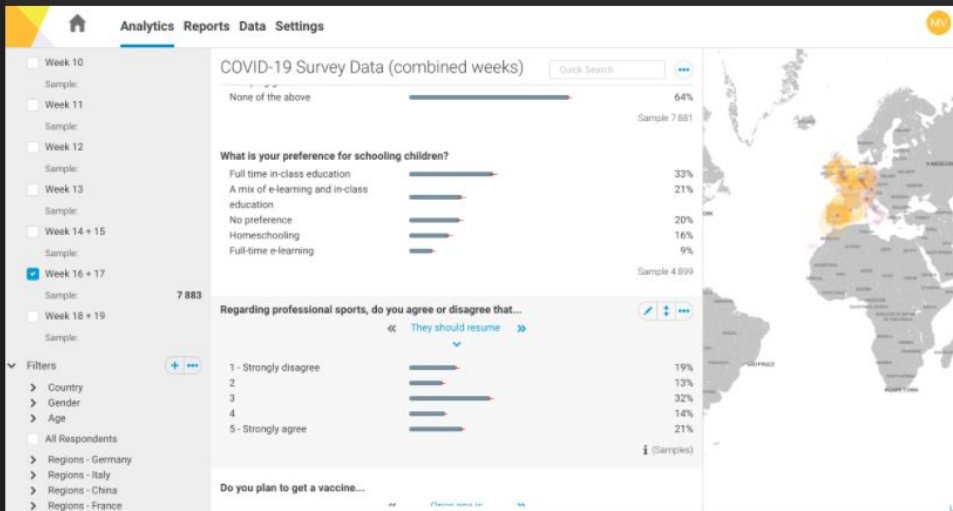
Analytics Reports Data Settings

MV

Week 10
Sample:
Week 11
Sample:
Week 12
Sample:
Week 13
Sample:
Week 14 + 15
Sample:
Week 16 + 17
Sample: 7 883
Week 18 + 19
Sample:

Filters
Country
Gender
Age
All Respondents
Regions - Germany
Regions - Italy
Regions - China
Regions - France

COVID-19 Survey Data (combined weeks)

Quick Search

None of the above 64%
Sample 7 881

What is your preference for schooling children?

Full time in-class education 33%
A mix of e-learning and in-class education 21%
No preference 20%
Homeschooling 16%
Full-time e-learning 9%
Sample 4 899

Regarding professional sports, do you agree or disagree that...

« They should resume »

1 - Strongly disagree 19%
2 13%
3 32%
4 14%
5 - Strongly agree 21%
(Samples)

Do you plan to get a vaccine...

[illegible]